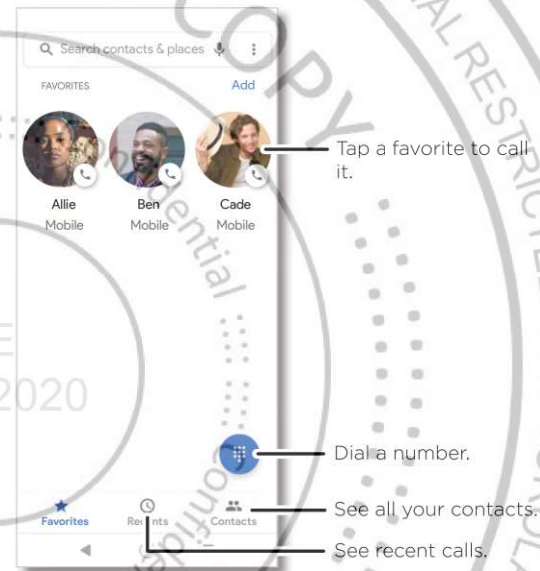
Search contacts & places

FAVORITES Add

Allie
Mobile

Ben
Mobile

Cade
Mobile

Tap a favorite to call it.

Dial a number.

Favorites Recents Contacts

See all your contacts.

See recent calls.

COPY
RESTRICTED
Confidential
2020